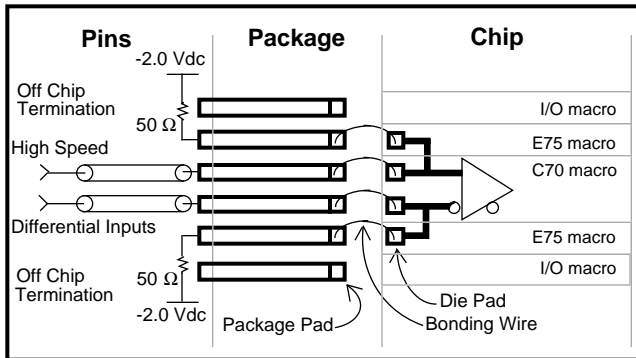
Pins

Package

Chip

-2.0 Vdc

Off Chip Termination

50 Ω

I/O macro

E75 macro

High Speed

C70 macro

Differential Inputs

E75 macro

I/O macro

Off Chip Termination

50 Ω

-2.0 Vdc

Die Pad

Package Pad

Bonding Wire